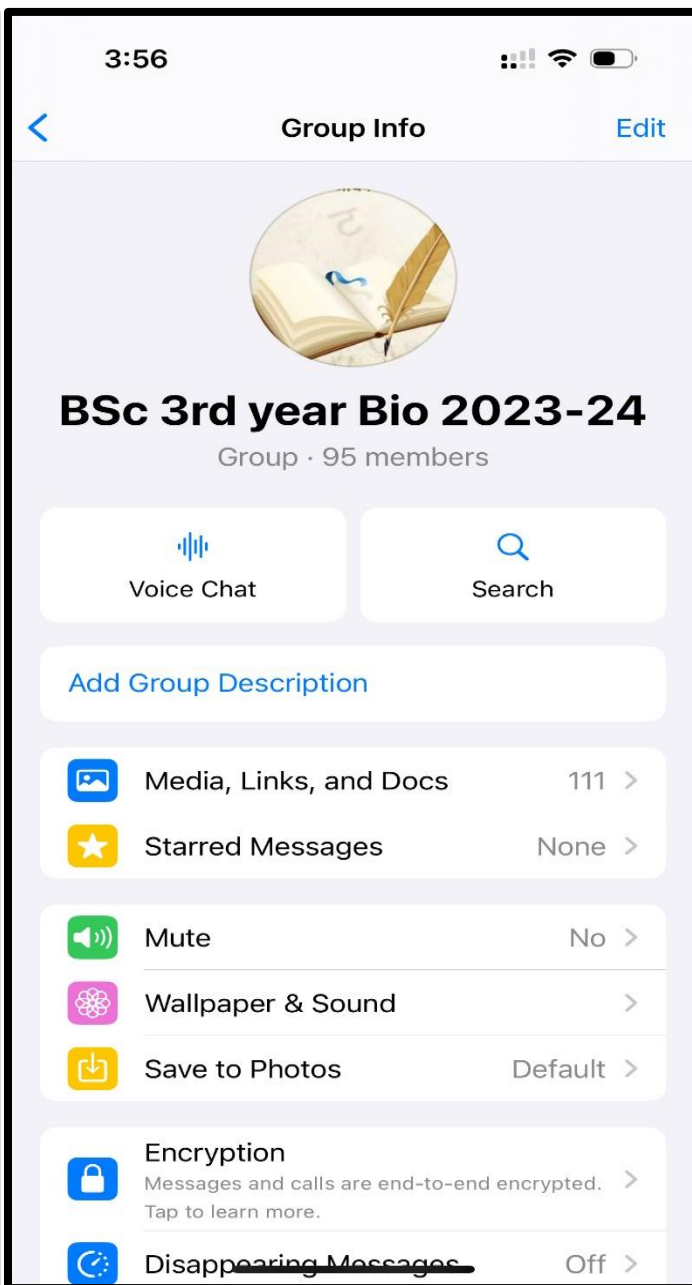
3:56

Group Info

Edit

BSc 3rd year Bio 2023-24

Group · 95 members

Voice Chat

Search

Add Group Description

Media, Links, and Docs 111

Starred Messages None

Mute No

Wallpaper & Sound

Save to Photos Default

Encryption
Messages and calls are end-to-end encrypted. Tap to learn more.

Disappearing Messages Off